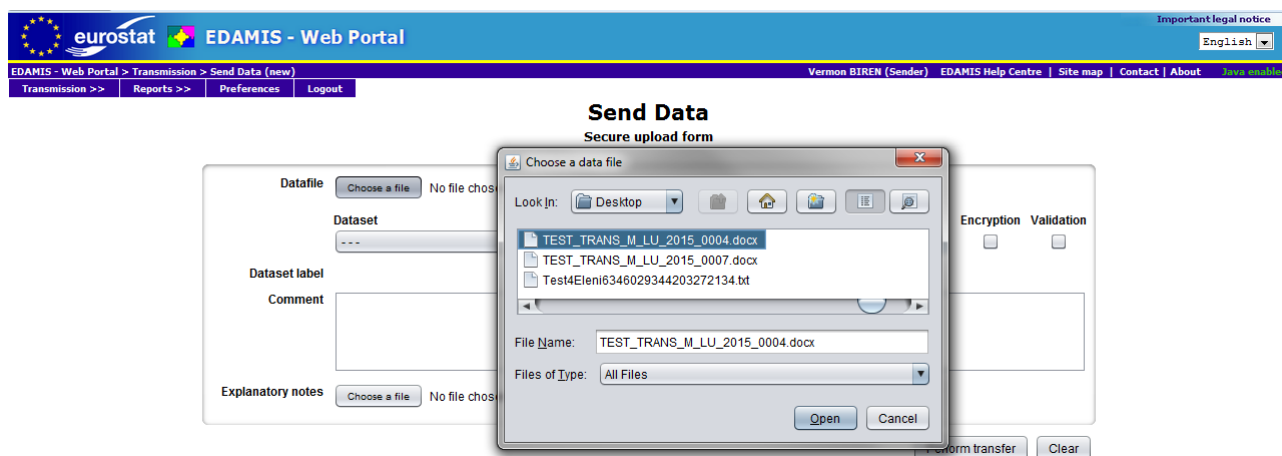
eurostat EDAMIS - Web Portal

Important legal notice

English

EDAMIS - Web Portal > Transmission > Send Data (new)

Vermon BIREN (Sender) EDAMIS Help Centre | Site map | Contact | About Java enable

Transmission >> Reports >> Preferences Logout

Send Data

Secure upload form

Datafile Choose a file No file chos

Dataset

---

Dataset label

Comment

Explanatory notes Choose a file No file chos

Encryption Validation

Choose a data file

Look In: Desktop

TEST_TRANS_M_LU_2015_0004.docx
TEST_TRANS_M_LU_2015_0007.docx
Test4Eleni6346029344203272134.txt

File Name: TEST_TRANS_M_LU_2015_0004.docx

Files of Type: All Files

Open Cancel

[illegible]rform transfer Clear